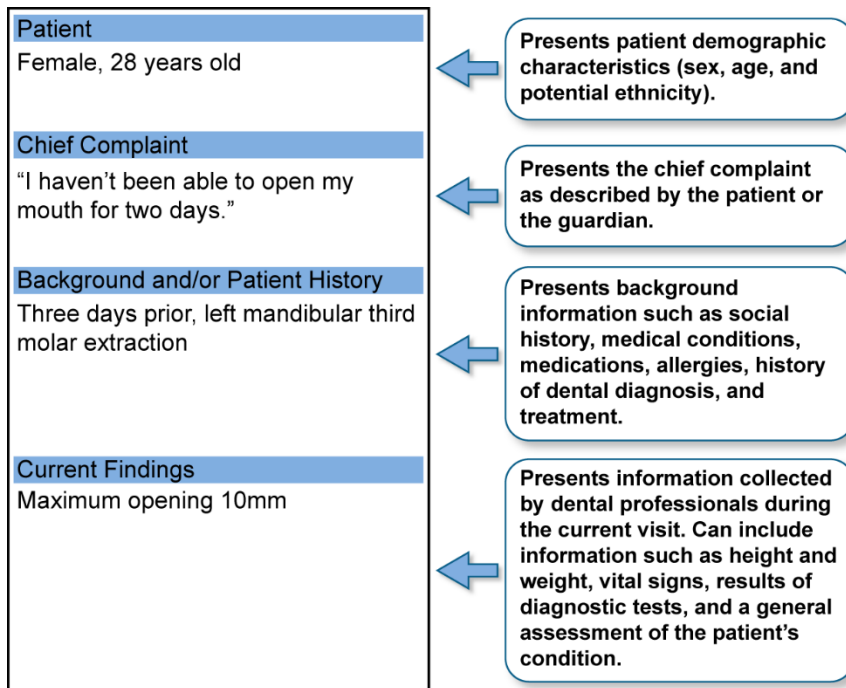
Patient
Female, 28 years old

Chief Complaint
“I haven’t been able to open my mouth for two days.”

Background and/or Patient History
Three days prior, left mandibular third molar extraction

Current Findings
Maximum opening 10mm

Presents patient demographic characteristics (sex, age, and potential ethnicity).

Presents the chief complaint as described by the patient or the guardian.

Presents background information such as social history, medical conditions, medications, allergies, history of dental diagnosis, and treatment.

Presents information collected by dental professionals during the current visit. Can include information such as height and weight, vital signs, results of diagnostic tests, and a general assessment of the patient’s condition.